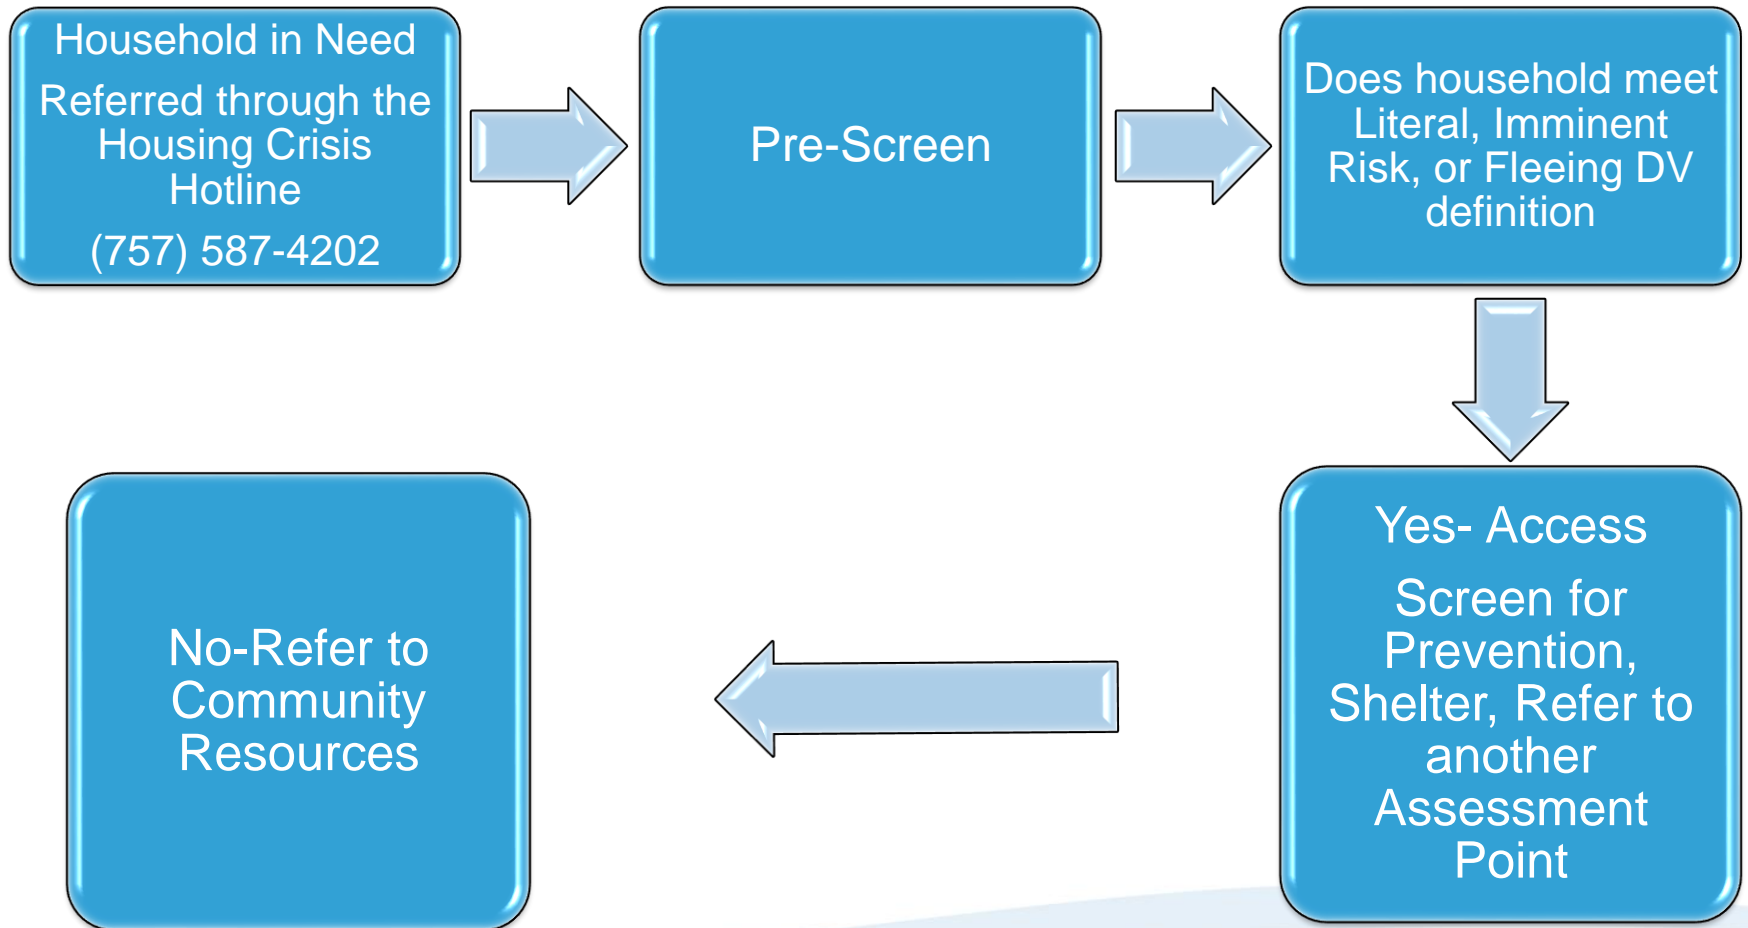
Household in Need

Referred through the Housing Crisis Hotline

(757) 587-4202

Pre-Screen

Does household meet Literal, Imminent Risk, or Fleeing DV definition

Yes- Access

Screen for Prevention, Shelter, Refer to another Assessment Point

No-Refer to Community Resources